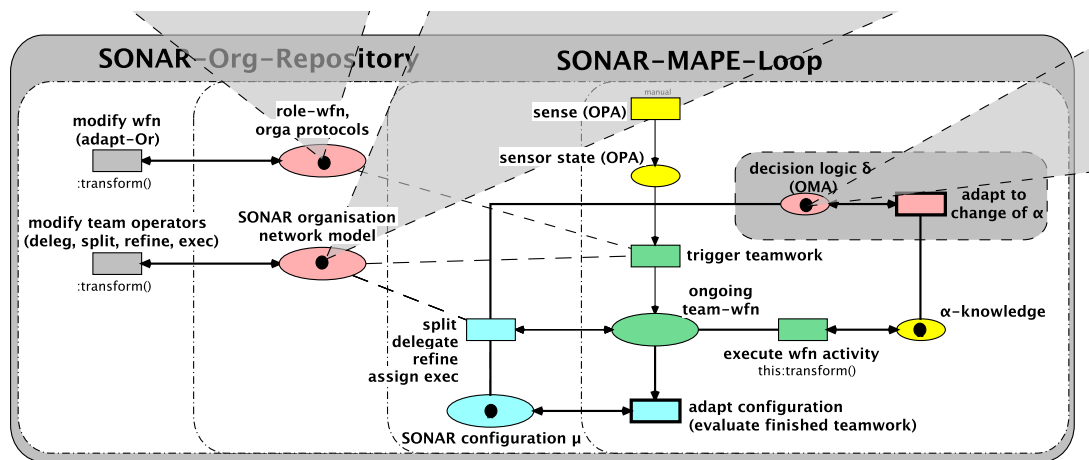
SONAR-Org-Repository

SONAR-MAPE-Loop

modify wfn (adapt-Or)

:transform()

role-wfn, orga protocols

manual

sense (OPA)

sensor state (OPA)

decision logic δ (OMA)

adapt to change of α

modify team operators (deleg, split, refine, exec)

:transform()

SONAR organisation network model

trigger teamwork

ongoing team-wfn

α-knowledge

split delegate refine assign exec

execute wfn activity

this:transform()

adapt configuration (evaluate finished teamwork)

SONAR configuration μ